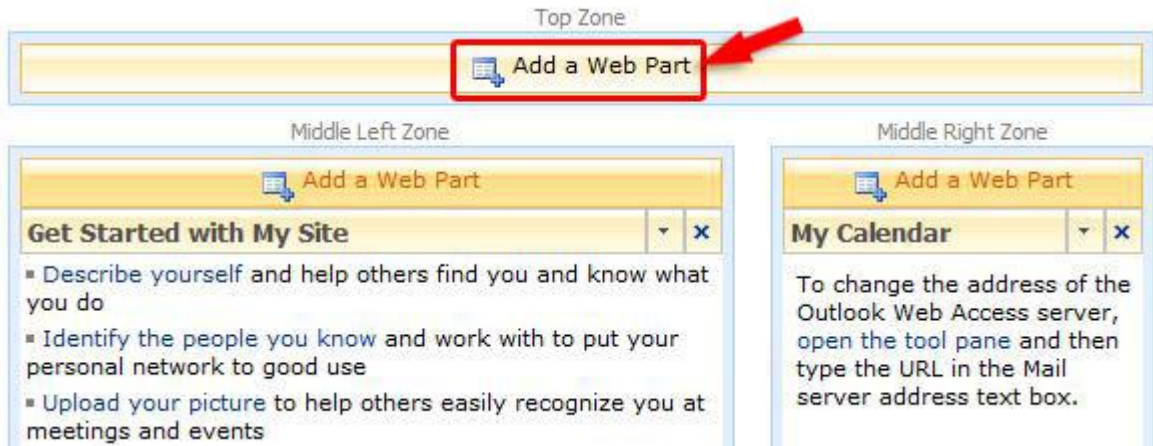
Top Zone

Add a Web Part

Middle Left Zone

Add a Web Part

Get Started with My Site

▪ Describe yourself and help others find you and know what you do

▪ Identify the people you know and work with to put your personal network to good use

▪ Upload your picture to help others easily recognize you at meetings and events

Middle Right Zone

Add a Web Part

My Calendar

To change the address of the Outlook Web Access server, open the tool pane and then type the URL in the Mail server address text box.